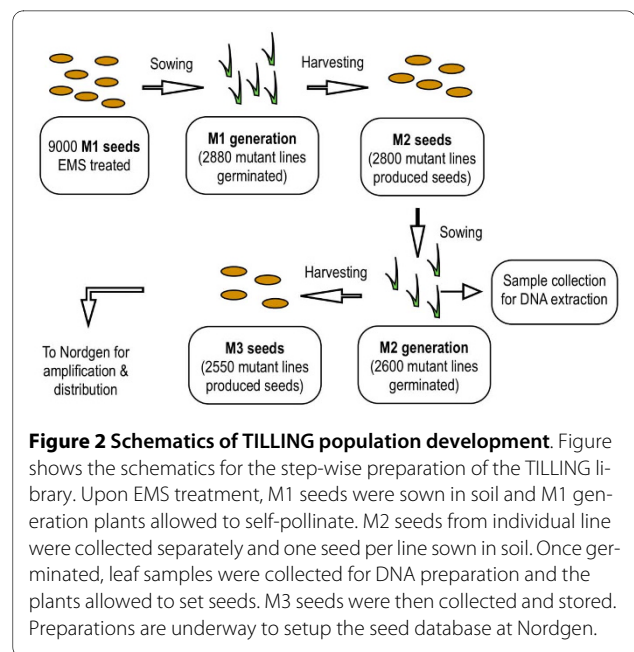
Sowing

Harvesting

9000 **M1 seeds** EMS treated

**M1 generation** (2880 mutant lines germinated)

**M2 seeds** (2800 mutant lines produced seeds)

Sowing

Harvesting

Sample collection for DNA extraction

To Nordgen for amplification & distribution

**M3 seeds** (2550 mutant lines produced seeds)

**M2 generation** (2600 mutant lines germinated)

**Figure 2 Schematics of TILLING population development**. Figure shows the schematics for the step-wise preparation of the TILLING library. Upon EMS treatment, M1 seeds were sown in soil and M1 generation plants allowed to self-pollinate. M2 seeds from individual line were collected separately and one seed per line sown in soil. Once germinated, leaf samples were collected for DNA preparation and the plants allowed to set seeds. M3 seeds were then collected and stored. Preparations are underway to setup the seed database at Nordgen.